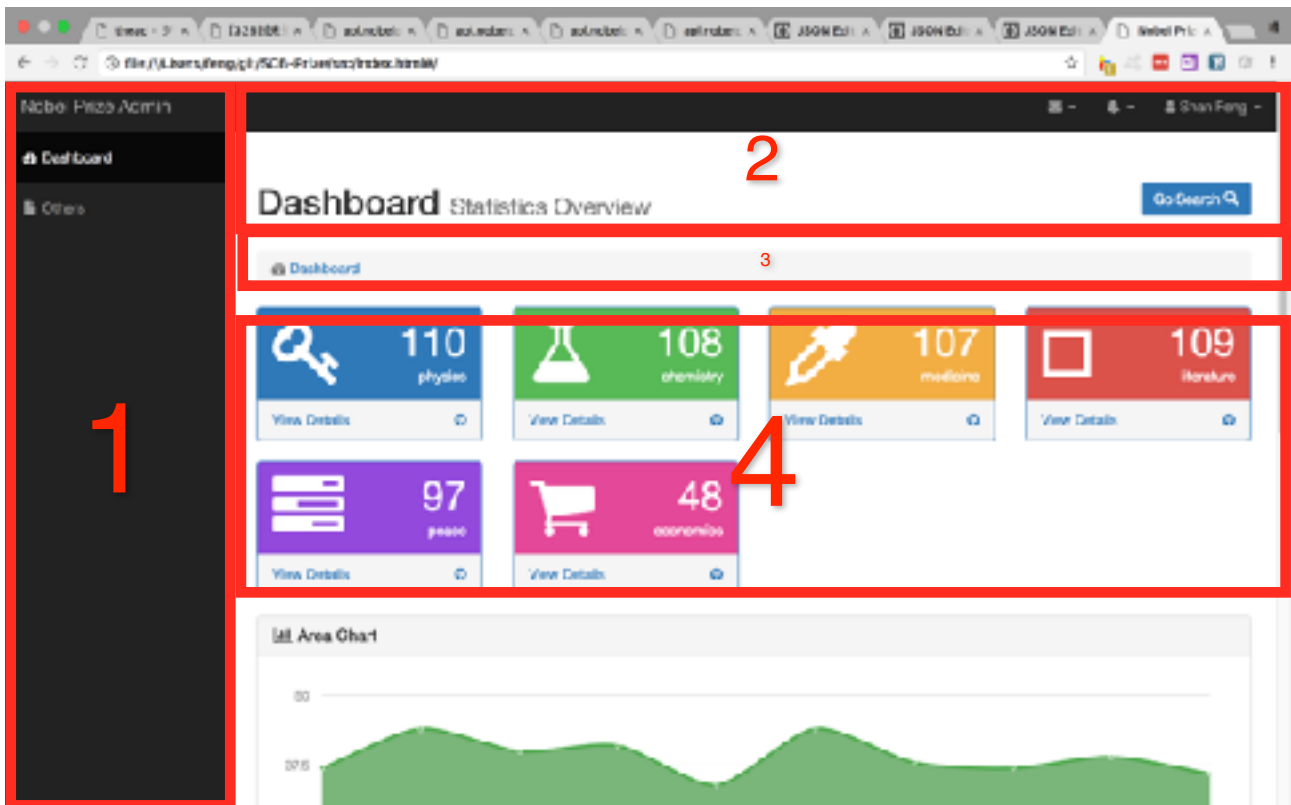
timec × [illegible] × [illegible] × api.nobel × api.nobel × api.nobel × api.nobel × JSON Edit × JSON Edit × JSON Edit × Nobel Priz ×

file:///Users/feng/git/SCB-Prize/src/index.html#/

Nobel Prize Admin

Dashboard

Others

Shan Feng

2

Dashboard Statistics Overview

Go Search

Dashboard

3

110
physics
View Details

108
chemistry
View Details

107
medicine
View Details

109
literature
View Details

97
peace
View Details

48
economics
View Details

4

1

Area Chart

30

27.5